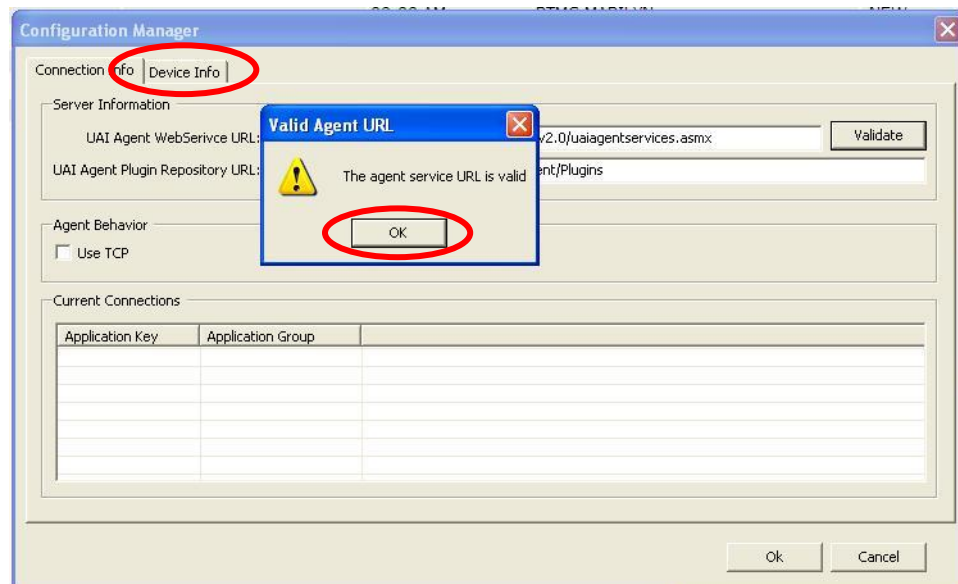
Configuration Manager

Connection Info | Device Info

Server Information

UAI Agent WebSerivce URL: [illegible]v2.0/uaiagentservices.asmx

Validate

UAI Agent Plugin Repository URL: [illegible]ent/Plugins

Valid Agent URL

The agent service URL is valid

OK

Agent Behavior

Use TCP

Current Connections

| Application Key | Application Group | |
|---|---|---|
| | | |

Ok

Cancel